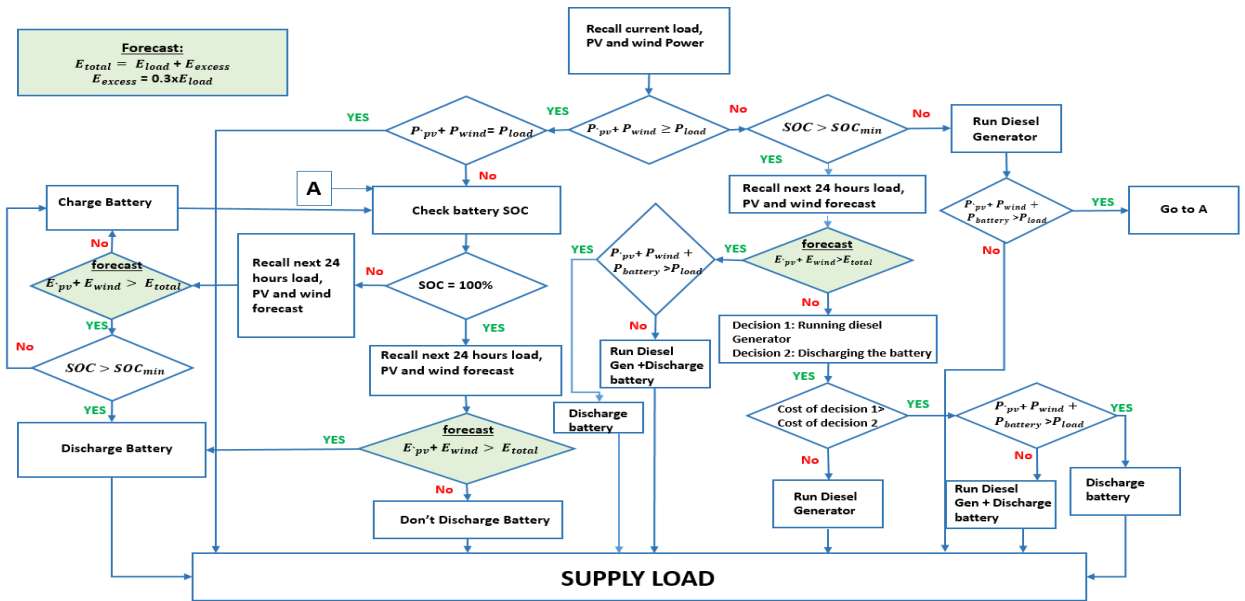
Forecast:
$E_{total} = E_{load} + E_{excess}$
$E_{excess} = 0.3xE_{load}$

Recall current load, PV and wind Power

YES

$P_{pv} + P_{wind} = P_{load}$

YES

$P_{pv} + P_{wind} \geq P_{load}$

No

$SOC > SOC_{min}$

No

Run Diesel Generator

No

A

Check battery SOC

Charge Battery

No

forecast
$E_{pv} + E_{wind} > E_{total}$

YES

No

$SOC > SOC_{min}$

YES

Discharge Battery

Recall next 24 hours load, PV and wind forecast

No

SOC = 100%

YES

Recall next 24 hours load, PV and wind forecast

YES

forecast
$E_{pv} + E_{wind} > E_{total}$

No

Don't Discharge Battery

YES

$P_{pv} + P_{wind} + P_{battery} > P_{load}$

No

Run Diesel Gen +Discharge battery

Discharge battery

YES

Recall next 24 hours load, PV and wind forecast

YES

forecast
$E_{pv} + E_{wind} > E_{total}$

No

Decision 1: Running diesel Generator
Decision 2: Discharging the battery

YES

Cost of decision 1> Cost of decision 2

No

Run Diesel Generator

YES

$P_{pv} + P_{wind} + P_{battery} > P_{load}$

No

Run Diesel Gen + Discharge battery

YES

Discharge battery

$P_{pv} + P_{wind} + P_{battery} > P_{load}$

YES

Go to A

No

SUPPLY LOAD